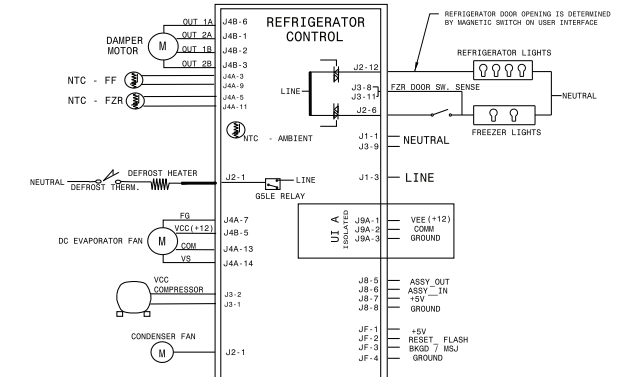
REFRIGERATOR DOOR OPENING IS DETERMINED BY MAGNETIC SWITCH ON USER INTERFACE

REFRIGERATOR CONTROL

DAMPER MOTOR
M
OUT 1A
OUT 2A
OUT 1B
OUT 2B
J4B-6
J4B-1
J4B-2
J4B-3

NTC - FF
NTC - FZR
J4A-3
J4A-9
J4A-5
J4A-11

LINE
J2-12
J3-8
J3-11
FZR DOOR SW. SENSE
J2-6

REFRIGERATOR LIGHTS
NEUTRAL
FREEZER LIGHTS

NTC - AMBIENT

J1-1
J3-9
NEUTRAL

NEUTRAL
DEFROST THERM.
DEFROST HEATER
J2-1
LINE
G5LE RELAY

J1-3
LINE

FG
VCC(+12)
COM
VS
DC EVAPORATOR FAN
M
J4A-7
J4B-5
J4A-13
J4A-14

UI A
ISOLATED
J9A-1
J9A-2
J9A-3
VEE(+12)
COMM
GROUND

VCC
COMPRESSOR
J3-2
J3-1

J8-5
J8-6
J8-7
J8-8
ASSY_OUT
ASSY_IN
+5V
GROUND

CONDENSER FAN
M
J2-1

JF-1
JF-2
JF-3
JF-4
+5V
RESET_ FLASH
BKGD / MSJ
GROUND